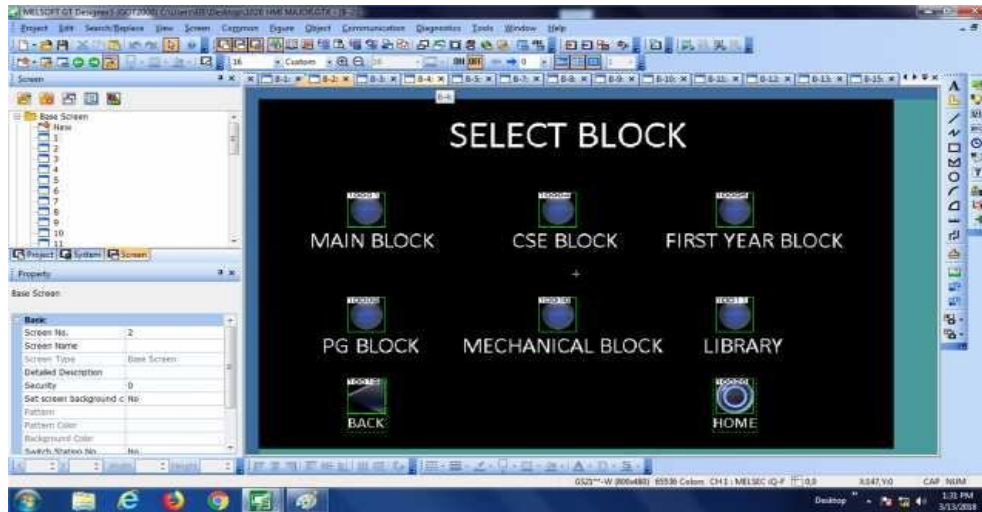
MELSOFT GT Designer3 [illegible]

Project Edit Search/Replace View Screen Common Figure Object Communication Diagnostics Tools Window Help

Screen

Base Screen
New
1
2
3
4
5
6
7
8
9
10
11

Project System Screen

Property

Base Screen

| Basic | |
|---|---|
| Screen No. | 2 |
| Screen Name | |
| Screen Type | Base Screen |
| Detailed Description | |
| Security | 0 |
| Set screen background c | No |
| Pattern | |
| Pattern Color | |
| Background Color | |
| Switch Station No. | No |

B-1 B-2 B-3 B-4 B-5 B-6 B-7 B-8 B-9 B-10 B-11 B-12 B-13 B-15

SELECT BLOCK

MAIN BLOCK

CSE BLOCK

FIRST YEAR BLOCK

PG BLOCK

MECHANICAL BLOCK

LIBRARY

BACK

HOME

GS21**-W (800x480) 65536 Colors CH1: MELSEC iQ-F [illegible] 3147,Y0 CAP NUM

Desktop 1:31 PM 3/13/2018